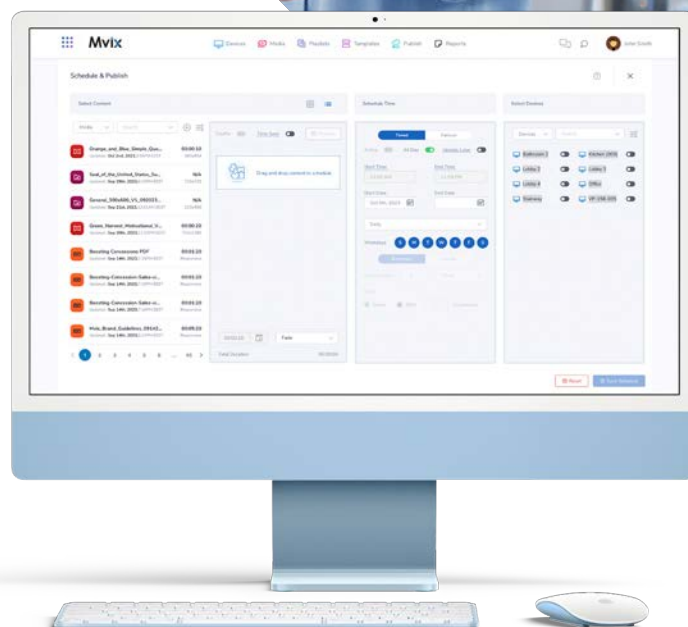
Mvix

Devices Media Playlists Templates Publish Reports

John Smith

Schedule & Publish

Select Content

Schedule Time

Select Devices

Timed Dayparts

Orange_and_Blue_Simple_Qua...
Updated: Oct 2nd, 2023

00:00:10

Seal_of_the_United_States_Su...
Updated: Sep 28th, 2023

N/A

General_300x600_V1_092023...
Updated: Sep 21st, 2023

N/A

Green_Natural_Motivational_V...
Updated: Sep 20th, 2023

00:00:10

Boosting Concessions PDF
Updated: Sep 14th, 2023

00:01:23

Boosting Concession Sales-ui...
Updated: Sep 14th, 2023

00:01:23

Boosting Concession Sales-ui...
Updated: Sep 14th, 2023

00:01:23

Mvix_Brand_Guidelines_09142...
Updated: Sep 14th, 2023

00:05:23

Drag and drop content in a module

1 2 3 4 5 6 ... 10

Total Duration

Start Time

End Time

Start Date

End Date

Oct 5th, 2023

Daily

Weekdays S M T W T F S

Bathroom 2

Kitchen (WS)

Lobby 2

Lobby 3

Lobby 4

Office

Stairway

VP 258 (V3)

Reset

Save Schedule